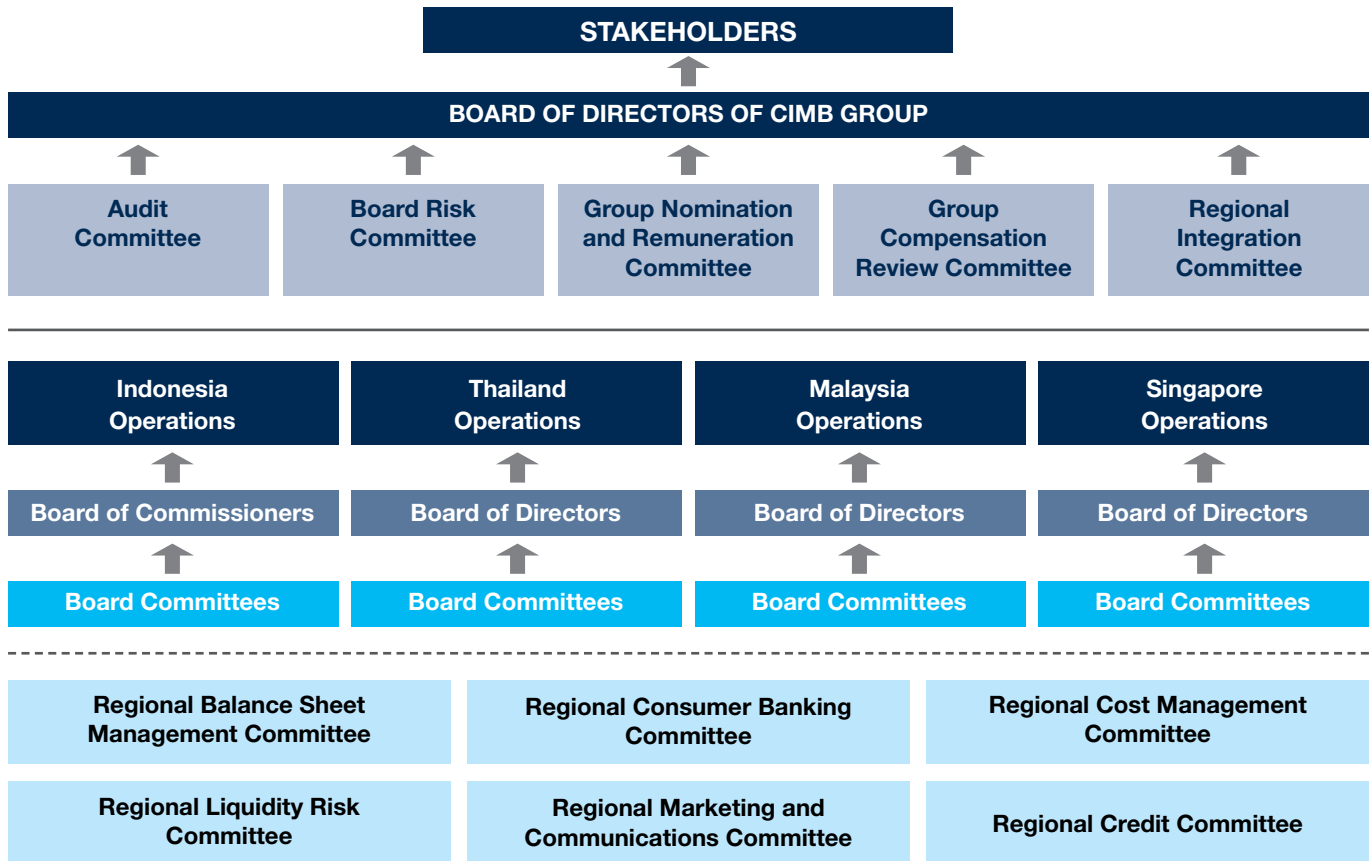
STAKEHOLDERS

BOARD OF DIRECTORS OF CIMB GROUP

Audit Committee

Board Risk Committee

Group Nomination and Remuneration Committee

Group Compensation Review Committee

Regional Integration Committee

Indonesia Operations

Board of Commissioners

Board Committees

Thailand Operations

Board of Directors

Board Committees

Malaysia Operations

Board of Directors

Board Committees

Singapore Operations

Board of Directors

Board Committees

Regional Balance Sheet Management Committee

Regional Consumer Banking Committee

Regional Cost Management Committee

Regional Liquidity Risk Committee

Regional Marketing and Communications Committee

Regional Credit Committee